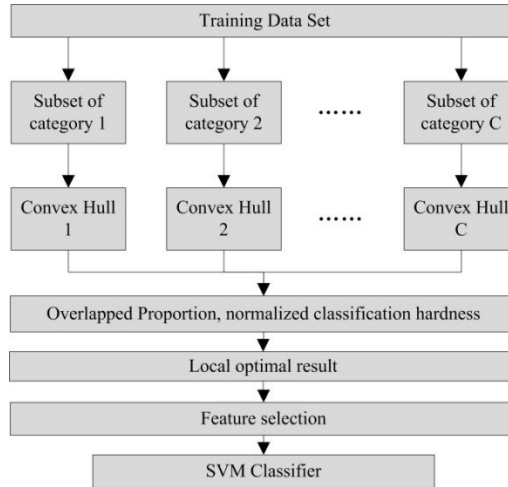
Training Data Set

Subset of category 1

Subset of category 2

......

Subset of category C

Convex Hull 1

Convex Hull 2

......

Convex Hull C

Overlapped Proportion, normalized classification hardness

Local optimal result

Feature selection

SVM Classifier